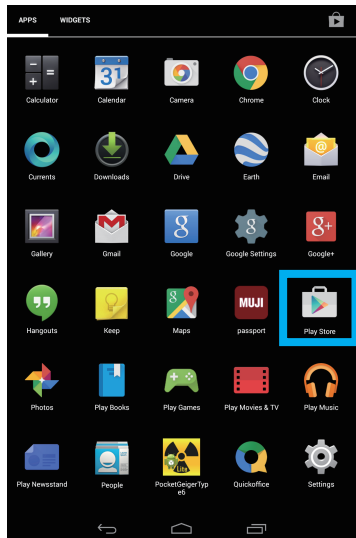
APPS WIDGETS

Calculator
31
Calendar
Camera
Chrome
Clock
Currents
Downloads
Drive
Earth
Email
Gallery
Gmail
g
Google
g
Google Settings
g+
Google+
Hangouts
Keep
g
Maps
MUJI
passport
Play Store
Photos
Play Books
Play Games
Play Movies & TV
Play Music
Play Newsstand
People
Lite
PocketGeigerType6
Quickoffice
Settings